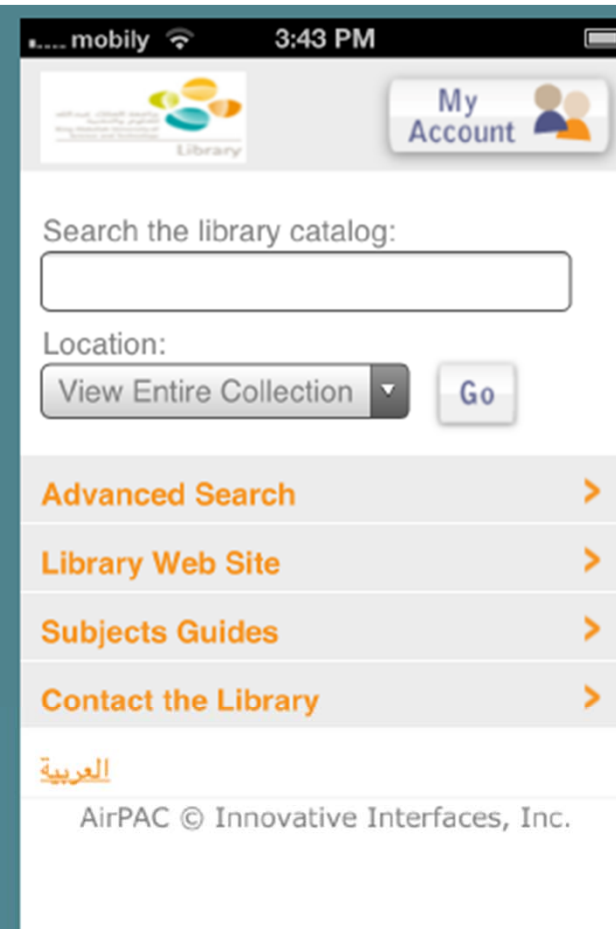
mobily 3:43 PM

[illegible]
King Abdullah University of Science and Technology
Library

My Account

Search the library catalog:

Location:
View Entire Collection
Go

Advanced Search >
Library Web Site >
Subjects Guides >
Contact the Library >

العربية

AirPAC © Innovative Interfaces, Inc.